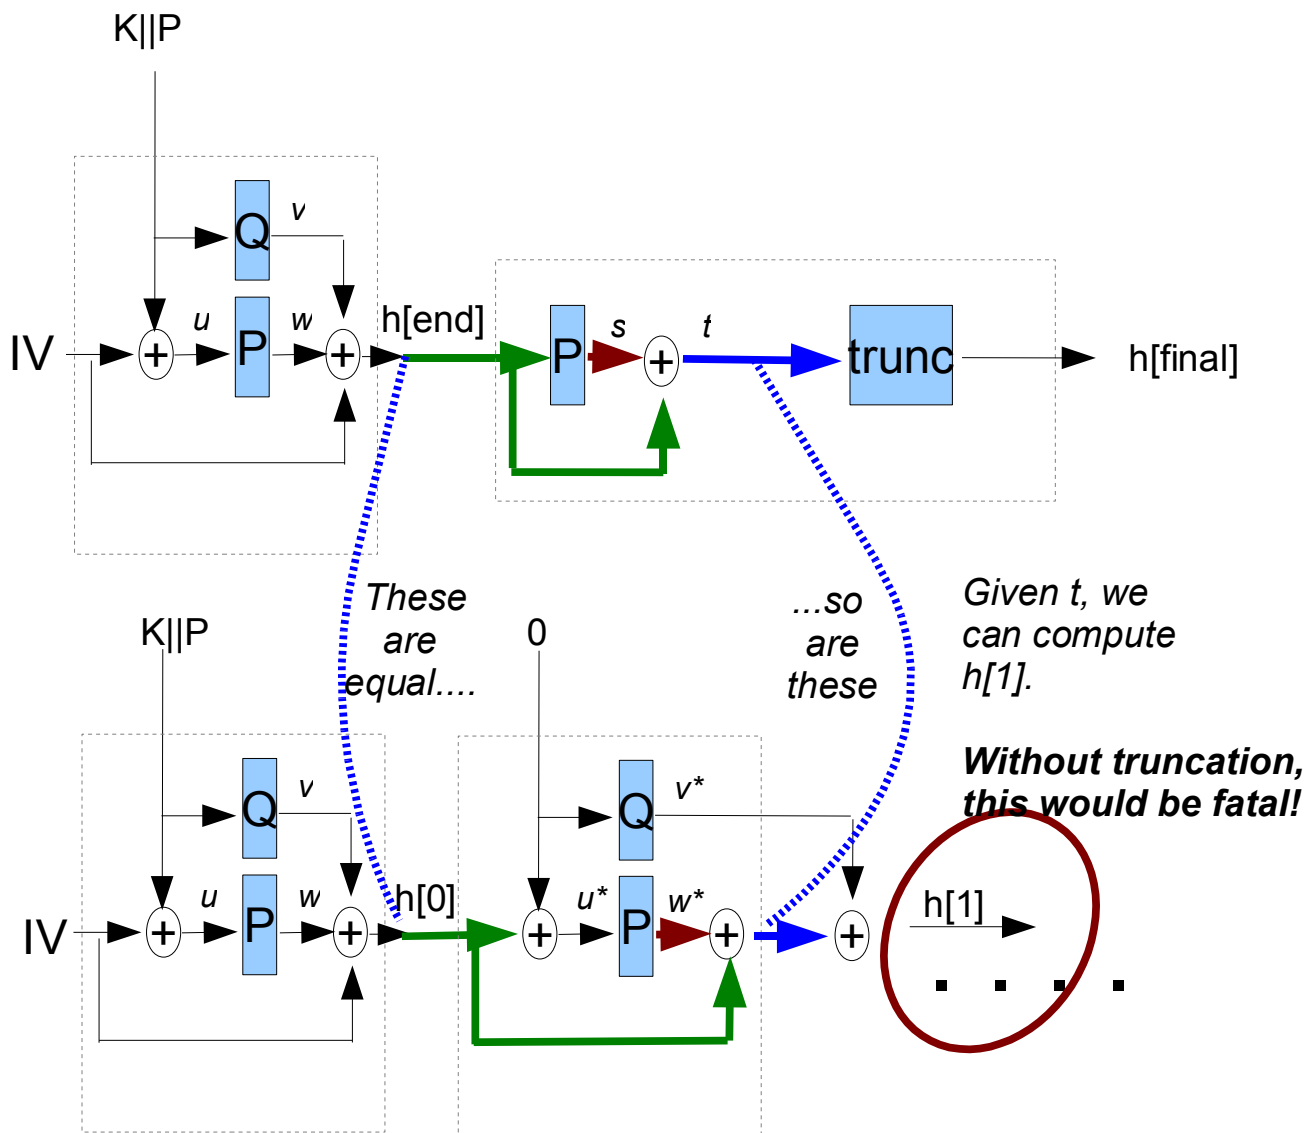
K||P

Q
v

IV
+
u
P
w
+
h[end]

P
s
+
t
trunc
h[final]

These are equal....

...so are these

Given t, we can compute h[1].

**Without truncation, this would be fatal!**

K||P

Q
v

IV
+
u
P
w
+
h[0]

0

Q
v*

+
u*
P
w*
+

+
h[1]

. . . .